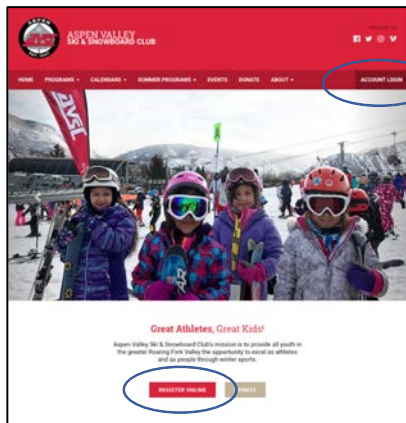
ASPEN VALLEY SKI & SNOWBOARD CLUB

FOLLOW US

HOME PROGRAMS CALENDARS SUMMER PROGRAMS EVENTS DONATE ABOUT ACCOUNT LOGIN

Great Athletes, Great Kids!

Aspen Valley Ski & Snowboard Club's mission is to provide all youth in the greater Roaring Fork Valley the opportunity to excel as athletes and as people through winter sports.

REGISTER ONLINE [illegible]